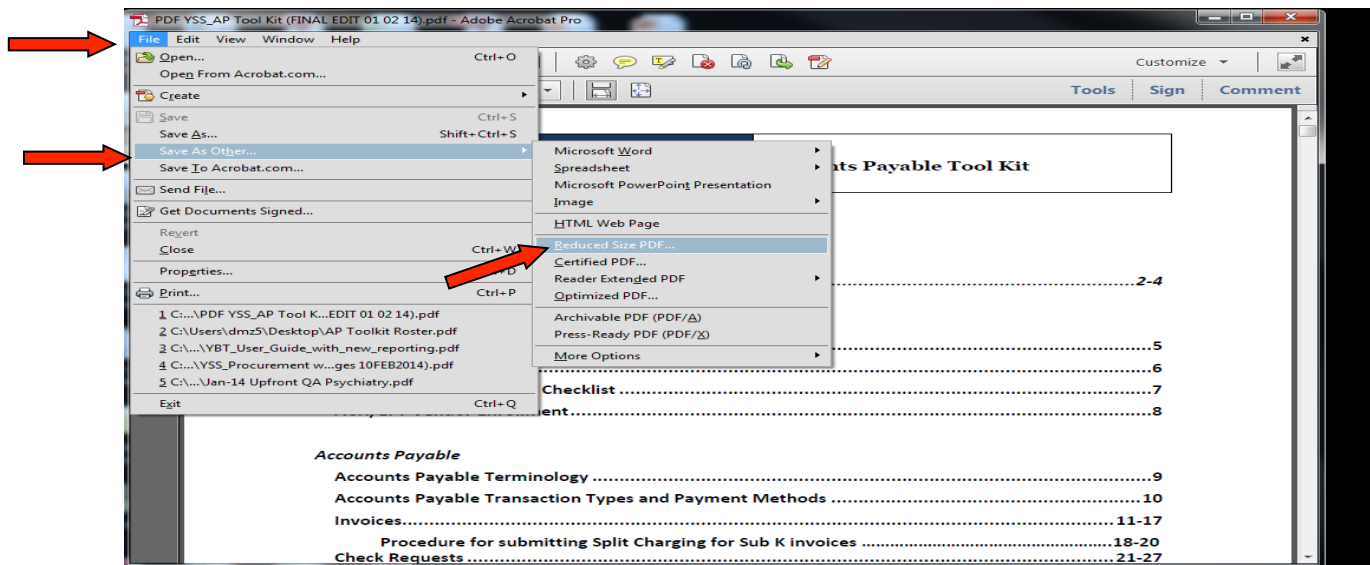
PDF YSS_AP Tool Kit (FINAL EDIT 01 02 14).pdf - Adobe Acrobat Pro

File Edit View Window Help

Customize

Tools Sign Comment

Open... Ctrl+O
Open From Acrobat.com...
Create
Save Ctrl+S
Save As... Shift+Ctrl+S
Save As Other...
Save To Acrobat.com...
Send File...
Get Documents Signed...
Revert
Close Ctrl+W
Properties... Ctrl+D
Print... Ctrl+P
1 C:...\PDF YSS_AP Tool K...EDIT 01 02 14).pdf
2 C:\Users\dmz5\Desktop\AP Toolkit Roster.pdf
3 C:\...\YBT_User_Guide_with_new_reporting.pdf
4 C:\...\YSS_Procurement w...ges 10FEB2014).pdf
5 C:\...\Jan-14 Upfront QA Psychiatry.pdf
Exit Ctrl+Q

Microsoft Word
Spreadsheet
Microsoft PowerPoint Presentation
Image
HTML Web Page
Reduced Size PDF...
Certified PDF...
Reader Extended PDF
Optimized PDF...
Archivable PDF (PDF/A)
Press-Ready PDF (PDF/X)
More Options

nts Payable Tool Kit

2-4

5

6

Checklist 7

8

Accounts Payable

Accounts Payable Terminology 9

Accounts Payable Transaction Types and Payment Methods 10

Invoices 11-17

Procedure for submitting Split Charging for Sub K invoices 18-20

Check Requests 21-27